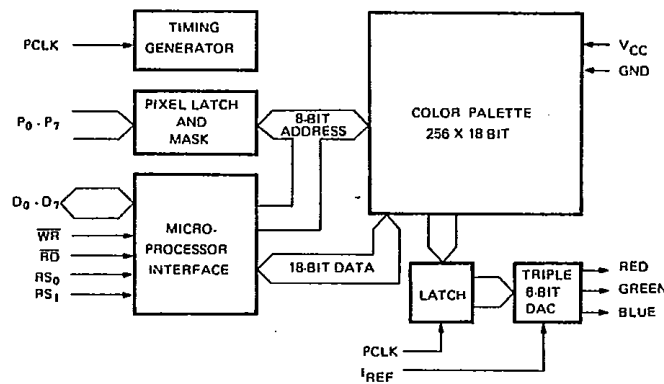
PCLK

TIMING GENERATOR

$P_0 \cdot P_7$

PIXEL LATCH AND MASK

8-BIT ADDRESS

COLOR PALETTE 256 X 18 BIT

$V_{CC}$

GND

$D_0 \cdot D_7$

$\overline{WR}$

$\overline{RD}$

$RS_0$

$RS_1$

MICRO-PROCESSOR INTERFACE

18-BIT DATA

LATCH

TRIPLE 6-BIT DAC

RED

GREEN

BLUE

PCLK

$I_{REF}$